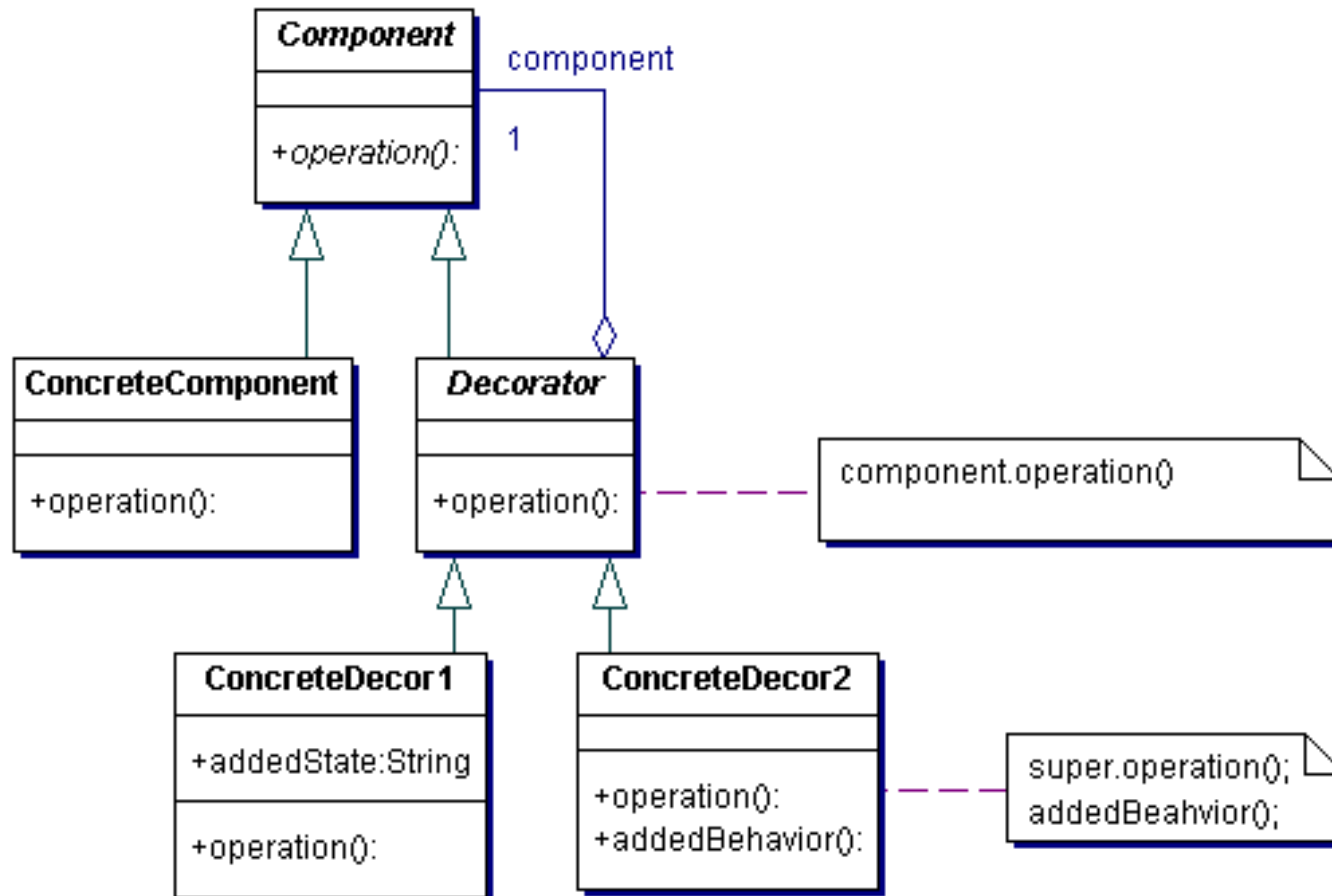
Component

+operation():

component

1

ConcreteComponent

+operation():

Decorator

+operation():

component.operation()

ConcreteDecor1

+addedState:String

+operation():

ConcreteDecor2

+operation():
+addedBehavior():

super.operation();
addedBeahvior();